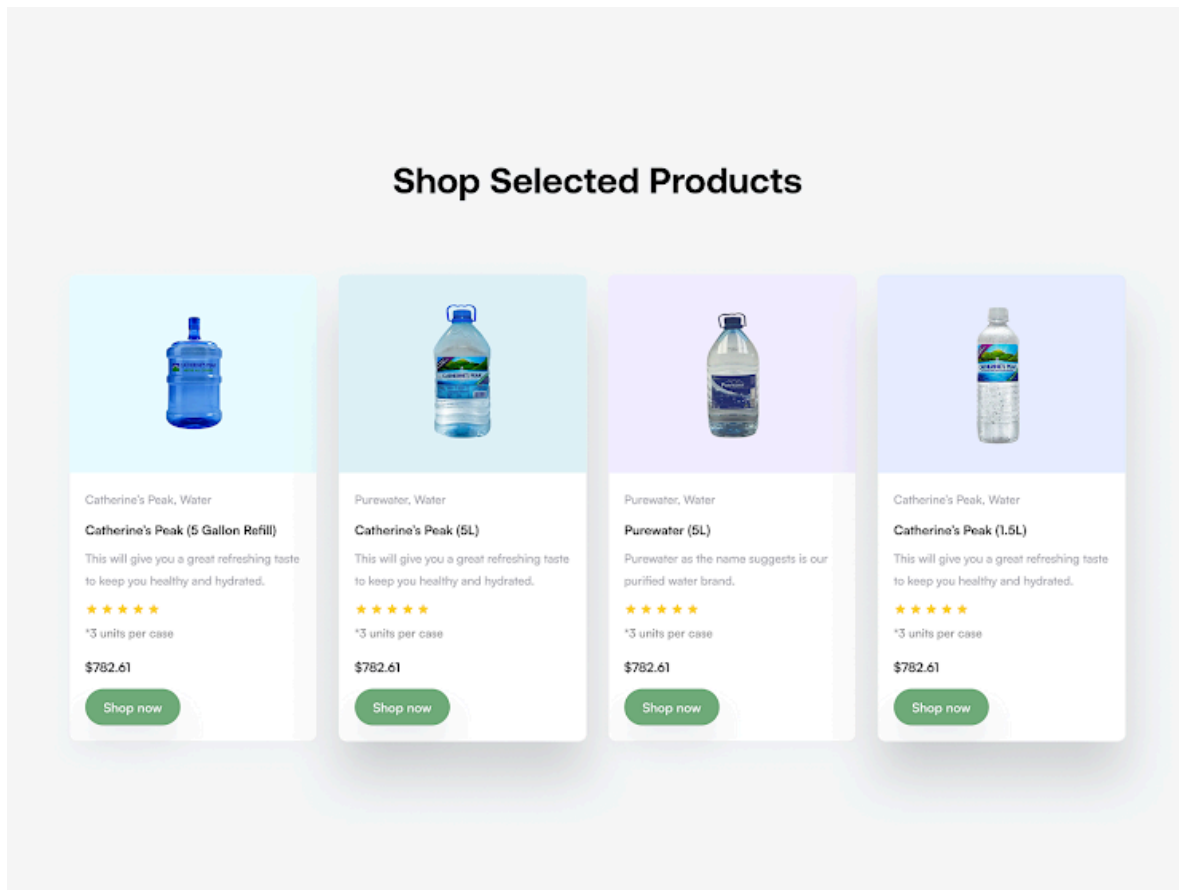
Shop Selected Products

Catherine's Peak, Water

Catherine's Peak (5 Gallon Refill)

This will give you a great refreshing taste to keep you healthy and hydrated.

★★★★★

*3 units per case

$782.61

Shop now

Purewater, Water

Catherine's Peak (5L)

This will give you a great refreshing taste to keep you healthy and hydrated.

★★★★★

*3 units per case

$782.61

Shop now

Purewater, Water

Purewater (5L)

Purewater as the name suggests is our purified water brand.

★★★★★

*3 units per case

$782.61

Shop now

Catherine's Peak, Water

Catherine's Peak (1.5L)

This will give you a great refreshing taste to keep you healthy and hydrated.

★★★★★

*3 units per case

$782.61

Shop now